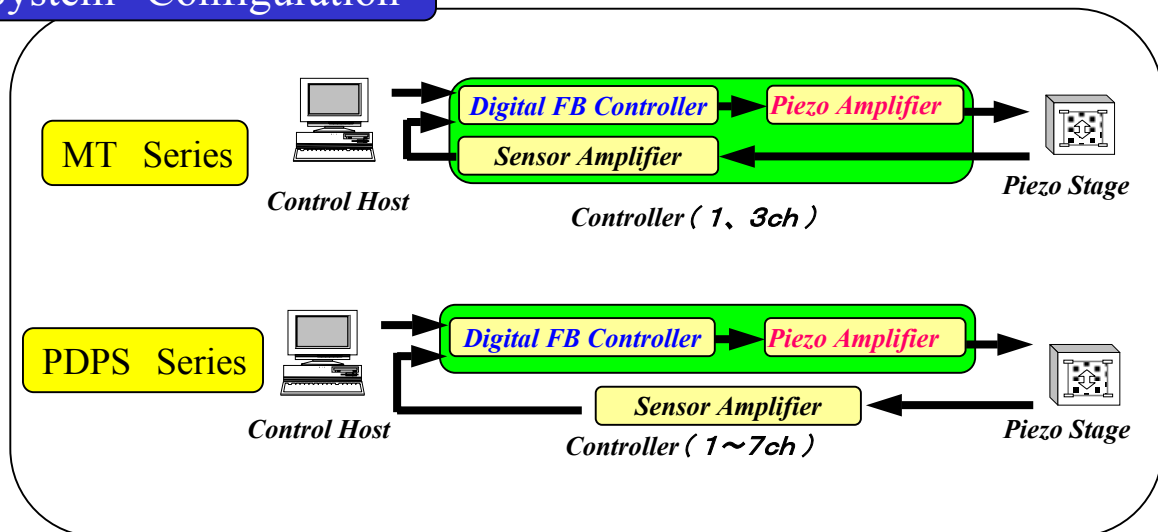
ystem Configuration

MT Series

Digital FB Controller

Piezo Amplifier

Sensor Amplifier

Control Host

Controller（1、3ch）

Piezo Stage

PDPS Series

Digital FB Controller

Piezo Amplifier

Sensor Amplifier

Control Host

Controller（1～7ch）

Piezo Stage